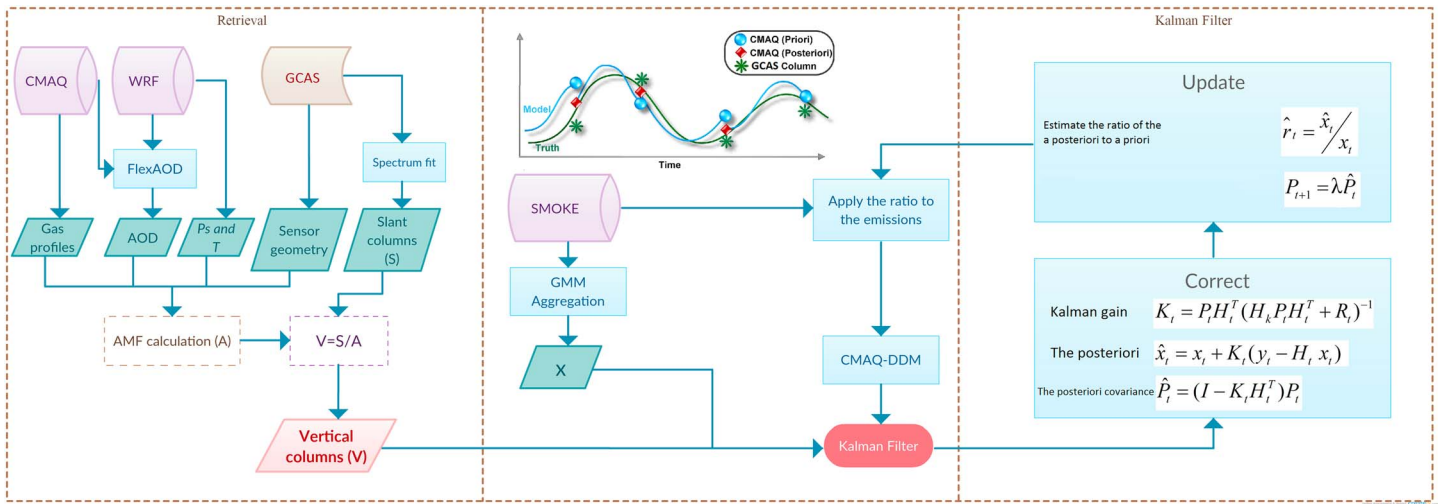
Retrieval

CMAQ

WRF

GCAS

FlexAOD

Spectrum fit

Gas profiles

AOD

Ps and T

Sensor geometry

Slant columns (S)

AMF calculation (A)

V=S/A

Vertical columns (V)

CMAQ (Priori)
CMAQ (Posteriori)
GCAS Column

Model

Truth

Time

SMOKE

GMM Aggregation

X

Apply the ratio to the emissions

CMAQ-DDM

Kalman Filter

Kalman Filter

Update

Estimate the ratio of the a posteriori to a priori

$\hat{r}_t = \hat{x}_t / x_t$

$P_{t+1} = \lambda \hat{P}_t$

Correct

Kalman gain $K_t = P_t H_t^T (H_k P_t H_t^T + R_t)^{-1}$

The posteriori $\hat{x}_t = x_t + K_t (y_t - H_t x_t)$

The posteriori covariance $\hat{P}_t = (I - K_t H_t^T) P_t$